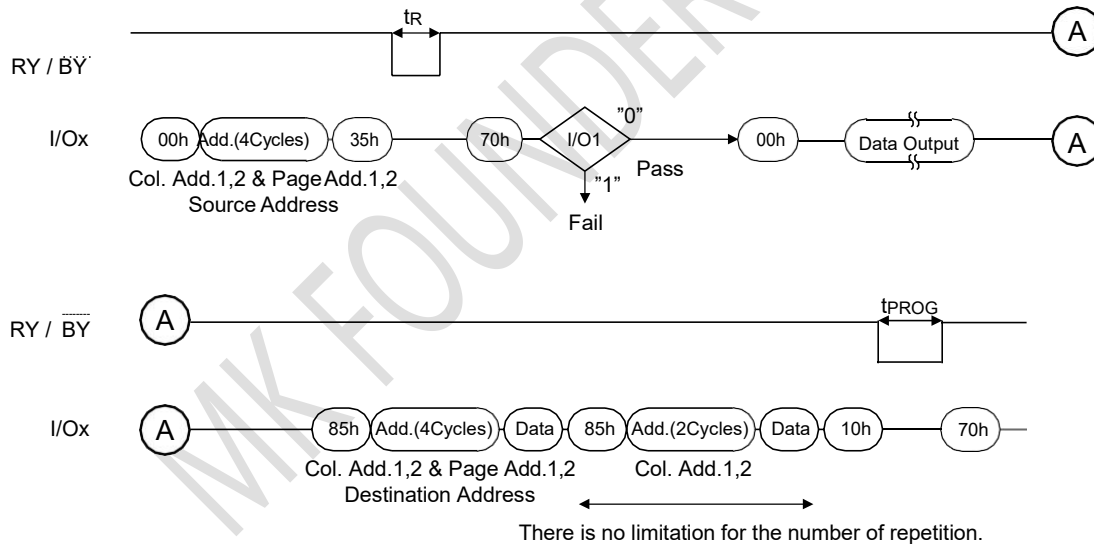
$t_R$

A

RY / BY

I/Ox

00h Add.(4Cycles) 35h 70h I/O1 "0" 00h Data Output A

Col. Add.1,2 & Page Add.1,2
Source Address

Pass

"1"

Fail

RY / BY

A

$t_{PROG}$

I/Ox

A 85h Add.(4Cycles) Data 85h Add.(2Cycles) Data 10h 70h

Col. Add.1,2 & Page Add.1,2
Destination Address

Col. Add.1,2

There is no limitation for the number of repetition.

MK FOUNDER